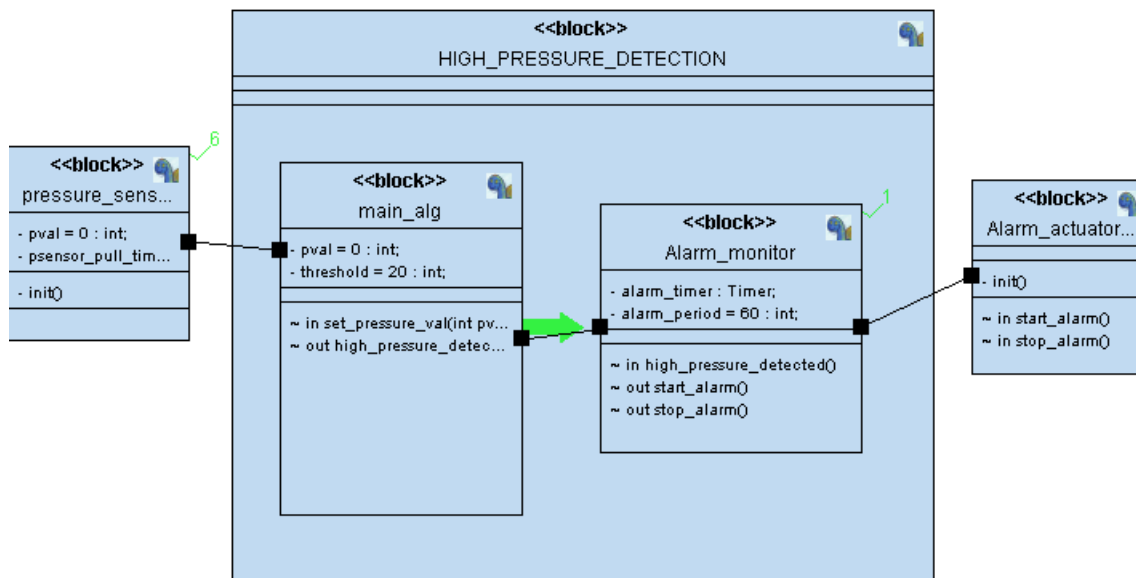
<<block>>
HIGH_PRESSURE_DETECTION

6

<<block>>
pressure_sens...

- pval = 0 : int;
- psensor_pull_tim...

- init()

<<block>>
main_alg

- pval = 0 : int;
- threshold = 20 : int;

~ in set_pressure_val(int pv...
~ out high_pressure_detec...

1

<<block>>
Alarm_monitor

- alarm_timer : Timer;
- alarm_period = 60 : int;

~ in high_pressure_detected()
~ out start_alarm()
~ out stop_alarm()

<<block>>
Alarm_actuator...

- init()

~ in start_alarm()
~ in stop_alarm()